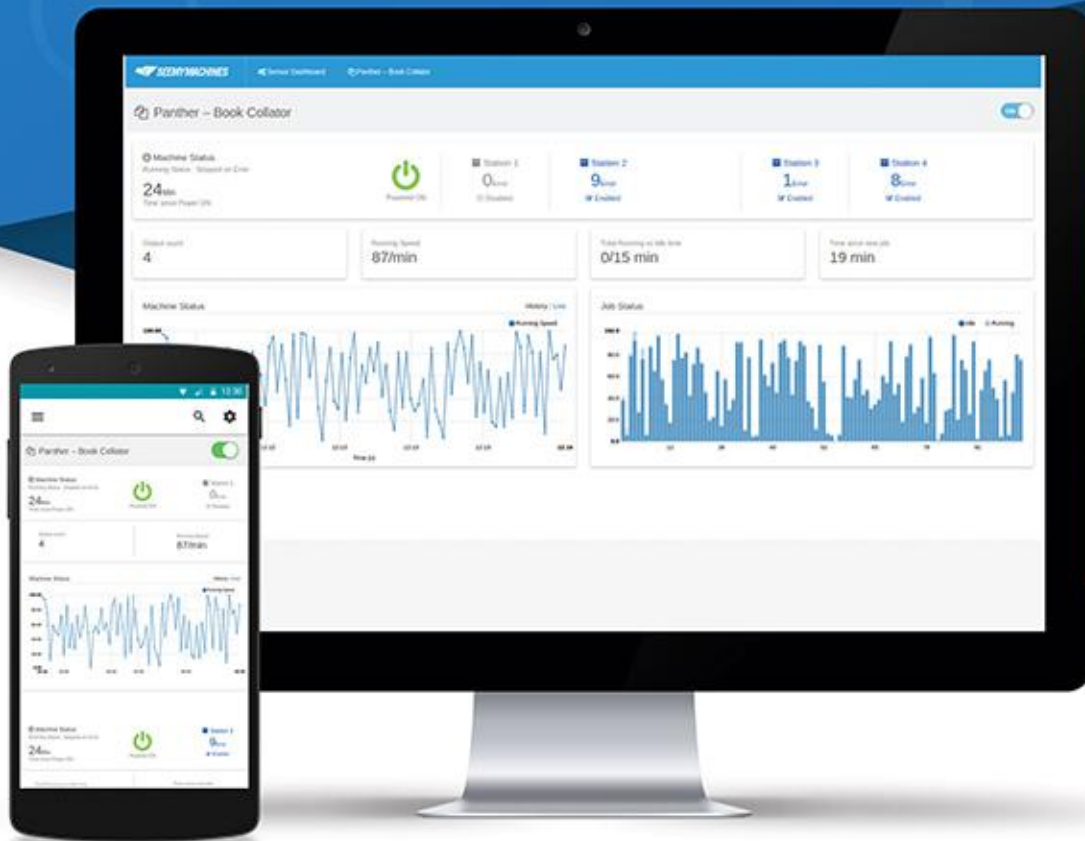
SCENYMACHINES Sensor Dashboard Panther – Book Collator

Panther – Book Collator

Machine Status
Running Status: Stopped or Error
24min
Time since Power ON

Powered ON

Station 1
0/min
Disabled

Station 2
9/min
Enabled

Station 3
1/min
Enabled

Station 4
8/min
Enabled

Output count
4

Running Speed
87/min

Total Running vs Idle time
0/15 min

Time since new job
19 min

Machine Status
History | Live
Running Speed

Job Status
Idle Running

12:36

Panther – Book Collator

Machine Status
24min
Powered ON
Station 1
0/min
Disabled

Output count
4
Running Speed
87/min

Machine Status
History Live

Machine Status
24min
Powered ON
Station 2
9/min
Enabled